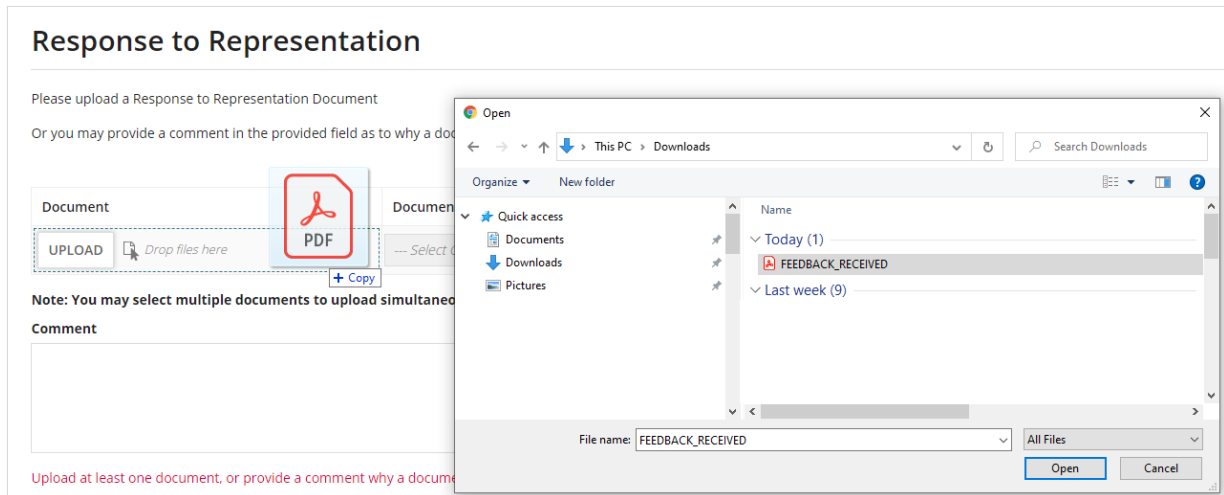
Response to Representation

Please upload a Response to Representation Document

Or you may provide a comment in the provided field as to why a doc

| Document | Documen |
|---|---|
| UPLOAD Drop files here | --- Select |

PDF

+ Copy

Note: You may select multiple documents to upload simultaneo

Comment

Upload at least one document, or provide a comment why a docume

Open

This PC > Downloads

Search Downloads

Organize ▾ New folder

Quick access

Documents

Downloads

Pictures

Name

Today (1)

FEEDBACK_RECEIVED

Last week (9)

File name: FEEDBACK_RECEIVED

All Files

Open

Cancel